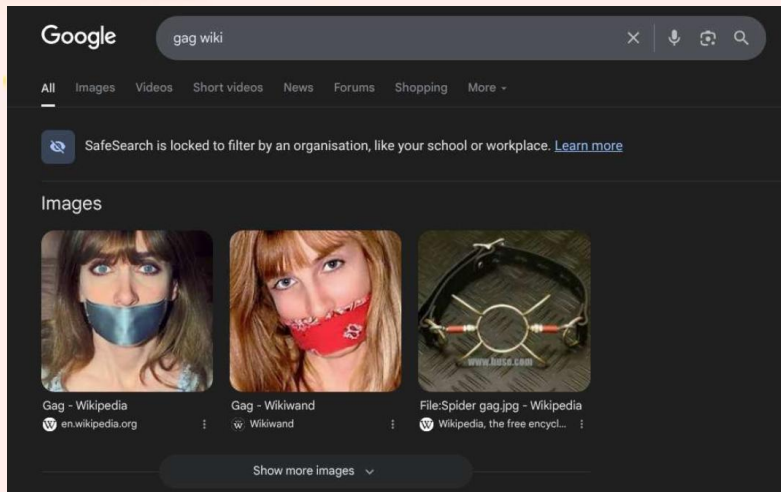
Google

gag wiki

All Images Videos Short videos News Forums Shopping More

SafeSearch is locked to filter by an organisation, like your school or workplace. Learn more

Images

www.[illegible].com

Gag - Wikipedia
en.wikipedia.org

Gag - Wikiwand
Wikiwand

File:Spider gag.jpg - Wikipedia
Wikipedia, the free encycl...

Show more images